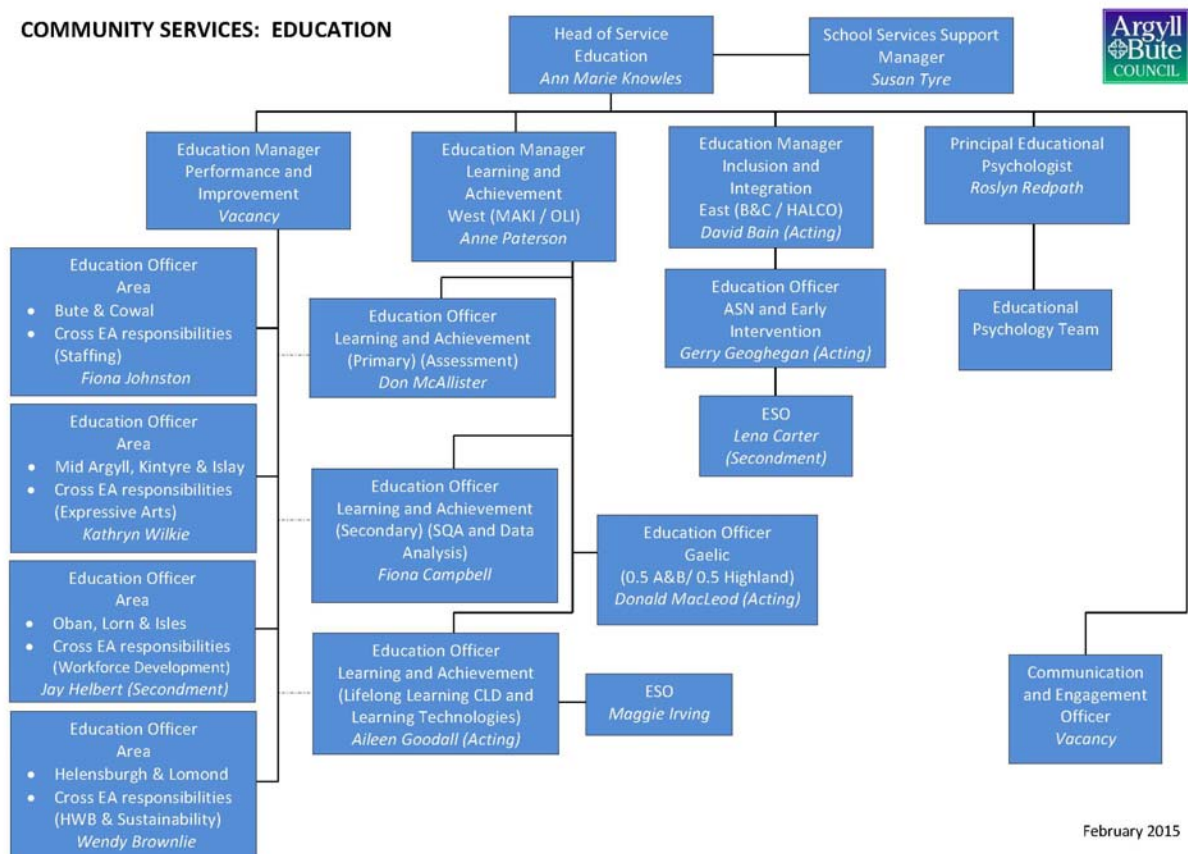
COMMUNITY SERVICES: EDUCATION

Head of Service
Education
Ann Marie Knowles

School Services Support Manager
Susan Tyre

Argyll Bute COUNCIL

Education Manager
Performance and Improvement
Vacancy

Education Manager
Learning and Achievement
West (MAKI / OLI)
Anne Paterson

Education Manager
Inclusion and Integration
East (B&C / HALCO)
David Bain (Acting)

Principal Educational Psychologist
Roslyn Redpath

Education Officer
Area
- Bute & Cowal
- Cross EA responsibilities (Staffing)
Fiona Johnston

Education Officer
Learning and Achievement
(Primary) (Assessment)
Don McAllister

Education Officer
ASN and Early Intervention
Gerry Geoghegan (Acting)

Educational Psychology Team

ESO
Lena Carter
(Secondment)

Education Officer
Area
- Mid Argyll, Kintyre & Islay
- Cross EA responsibilities (Expressive Arts)
Kathryn Wilkie

Education Officer
Learning and Achievement
(Secondary) (SQA and Data Analysis)
Fiona Campbell

Education Officer
Gaelic
(0.5 A&B/ 0.5 Highland)
Donald MacLeod (Acting)

Education Officer
Area
- Oban, Lorn & Isles
- Cross EA responsibilities (Workforce Development)
Jay Helbert (Secondment)

Education Officer
Learning and Achievement
(Lifelong Learning CLD and Learning Technologies)
Aileen Goodall (Acting)

ESO
Maggie Irving

Communication and Engagement Officer
Vacancy

Education Officer
Area
- Helensburgh & Lomond
- Cross EA responsibilities (HWB & Sustainability)
Wendy Brownlie

February 2015